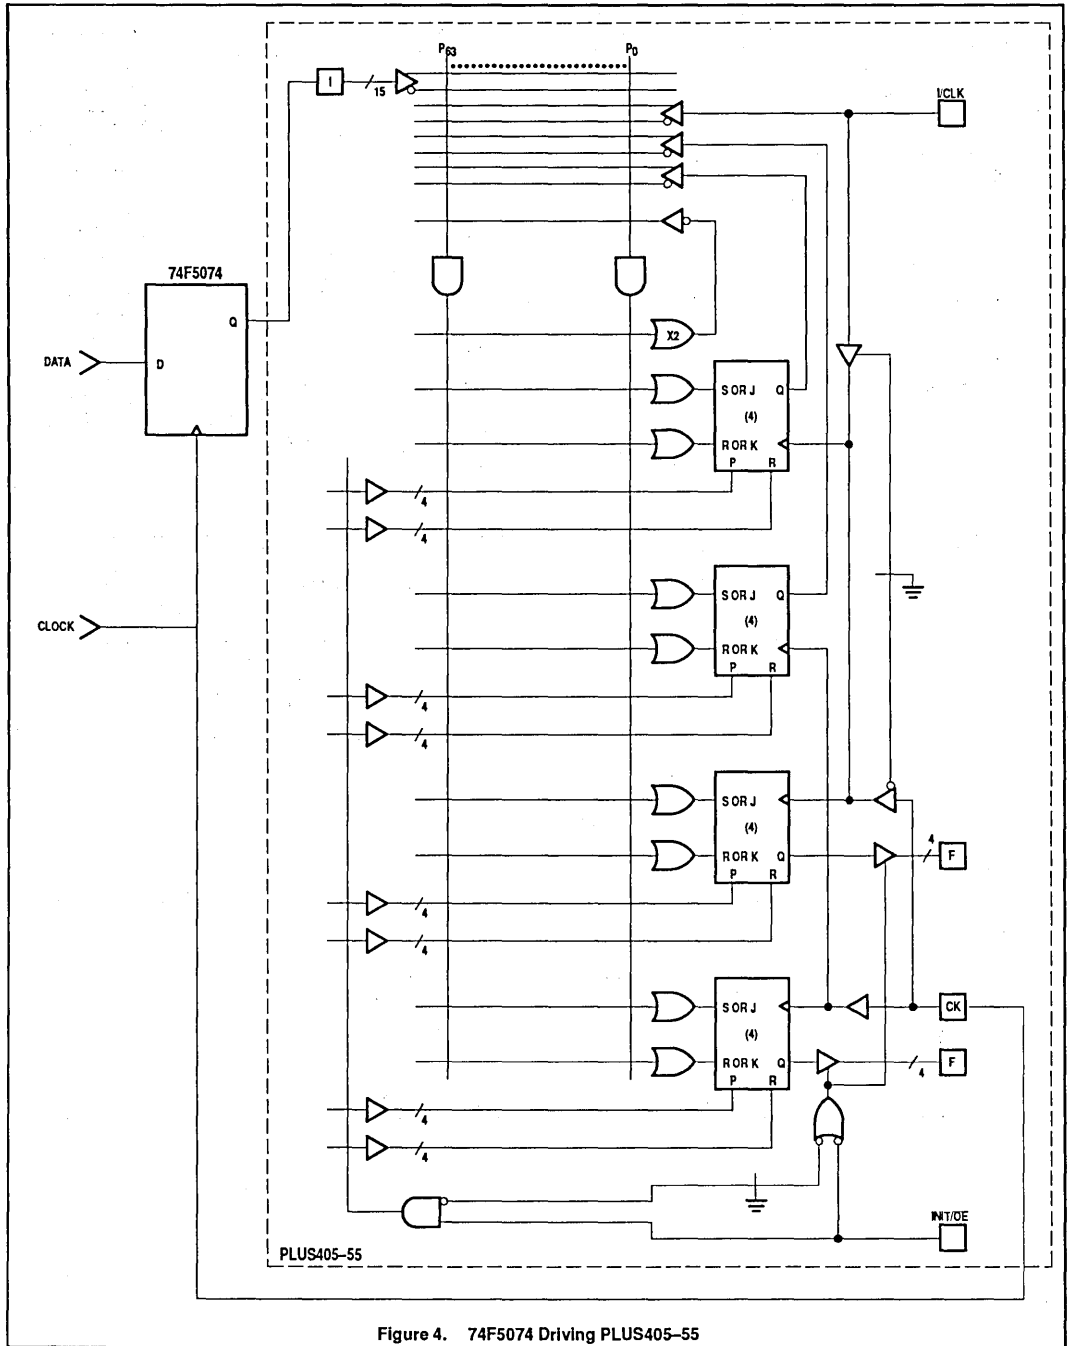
$P_{63}$

$P_0$

I

15

I/CLK

74F5074

Q

DATA

D

CLOCK

X2

S OR J

Q

(4)

R OR K

P

R

4

4

S OR J

Q

(4)

R OR K

P

R

4

4

S OR J

(4)

R OR K

Q

P

R

4

F

4

4

S OR J

(4)

R OR K

Q

P

R

CK

4

F

4

4

INIT/OE

PLUS405–55

Figure 4. 74F5074 Driving PLUS405–55